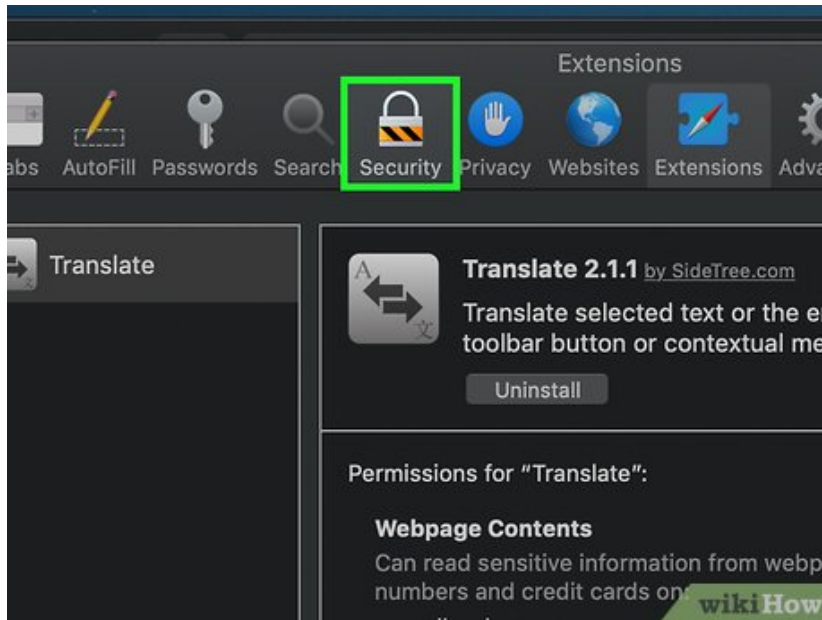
Extensions

abs AutoFill Passwords Search Security Privacy Websites Extensions Adva

Translate

Translate 2.1.1 by SideTree.com

Translate selected text or the e toolbar button or contextual me

Uninstall

Permissions for “Translate”:

Webpage Contents

Can read sensitive information from webp numbers and credit cards on

wikiHow